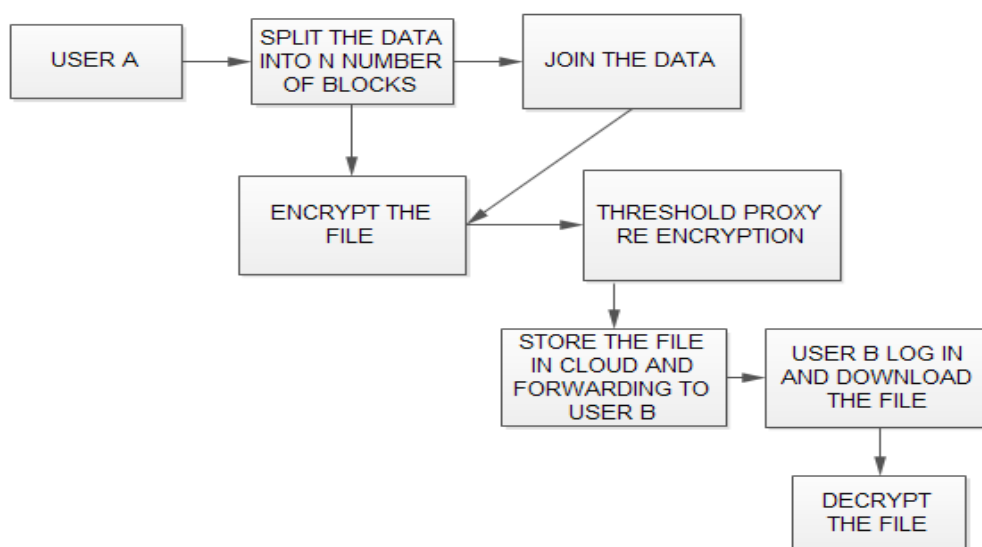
USER A

SPLIT THE DATA INTO N NUMBER OF BLOCKS

JOIN THE DATA

ENCRYPT THE FILE

THRESHOLD PROXY RE ENCRYPTION

STORE THE FILE IN CLOUD AND FORWARDING TO USER B

USER B LOG IN AND DOWNLOAD THE FILE

DECRYPT THE FILE